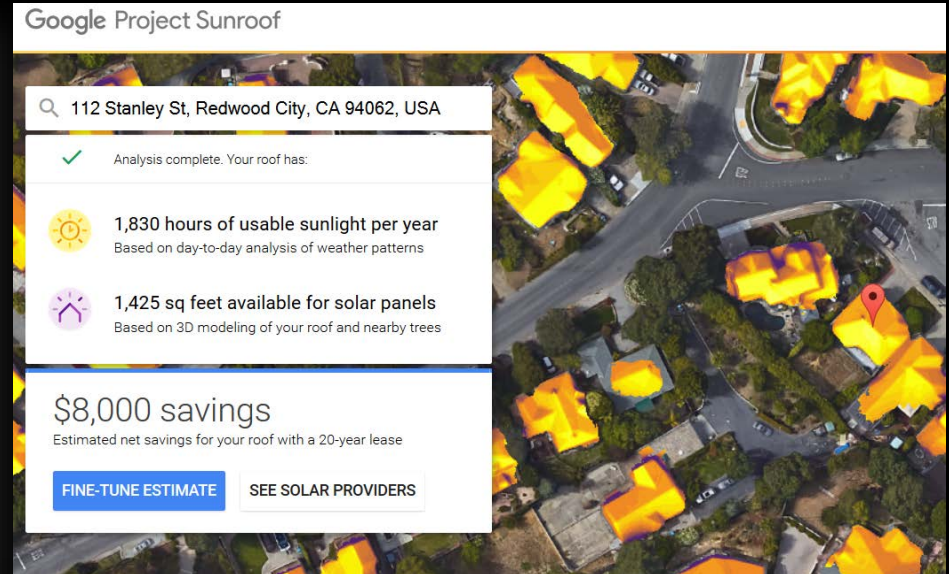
Google Project Sunroof

112 Stanley St, Redwood City, CA 94062, USA

Analysis complete. Your roof has:

1,830 hours of usable sunlight per year
Based on day-to-day analysis of weather patterns

1,425 sq feet available for solar panels
Based on 3D modeling of your roof and nearby trees

$8,000 savings
Estimated net savings for your roof with a 20-year lease

FINE-TUNE ESTIMATE

SEE SOLAR PROVIDERS